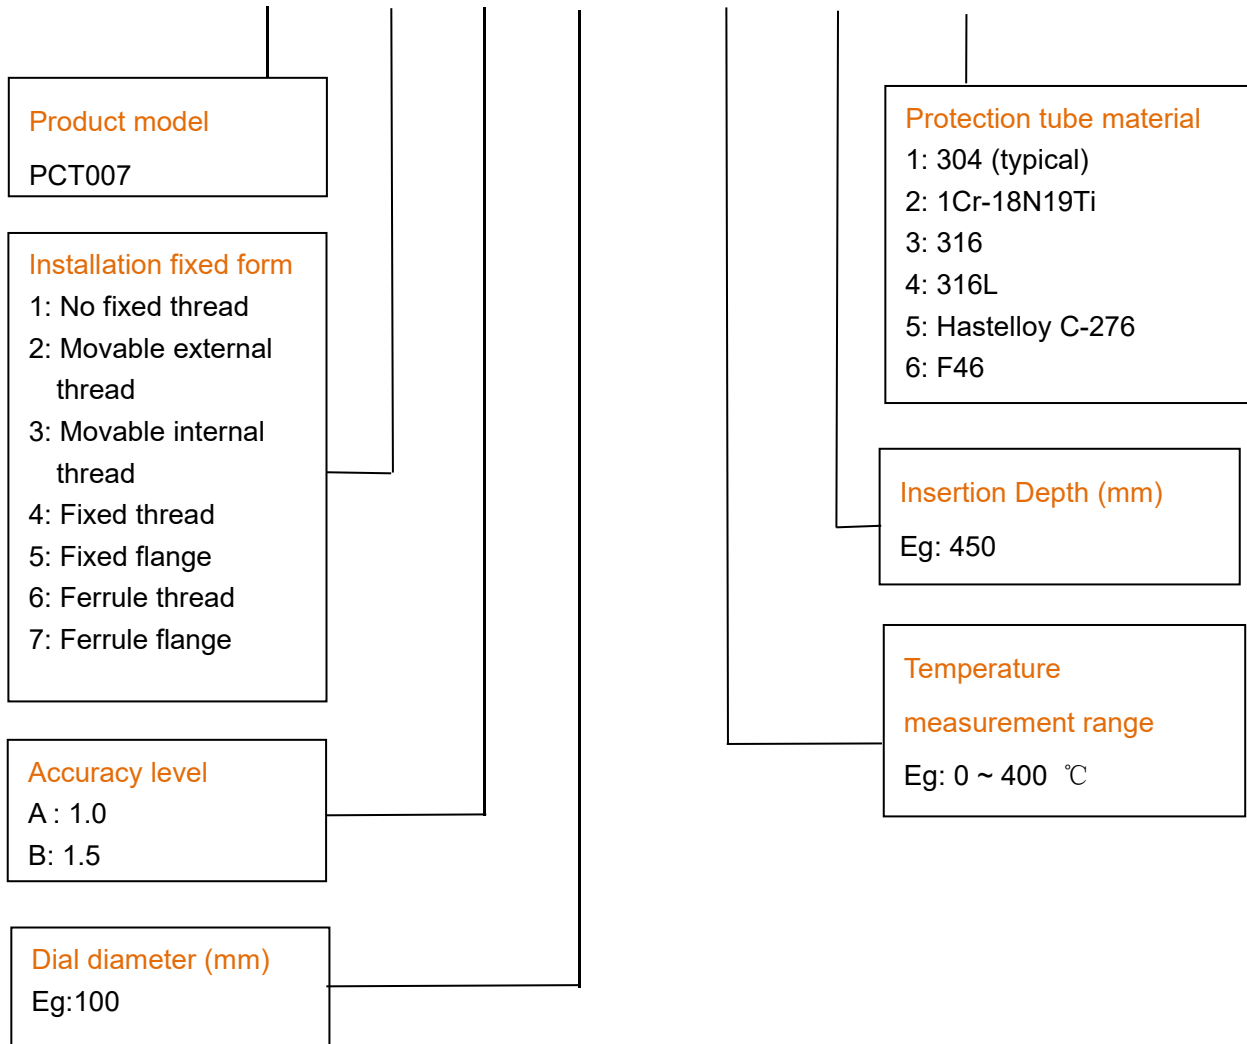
Product model
PCT007

Installation fixed form
1: No fixed thread
2: Movable external thread
3: Movable internal thread
4: Fixed thread
5: Fixed flange
6: Ferrule thread
7: Ferrule flange

Accuracy level
A : 1.0
B: 1.5

Dial diameter (mm)
Eg:100

Protection tube material
1: 304 (typical)
2: 1Cr-18N19Ti
3: 316
4: 316L
5: Hastelloy C-276
6: F46

Insertion Depth (mm)
Eg: 450

Temperature measurement range
Eg: 0 ~ 400 ℃